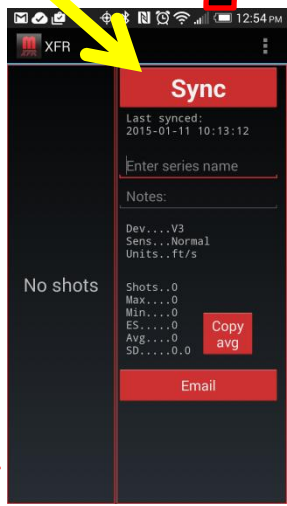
12:54 PM

XFR

Sync

Last synced:
2015-01-11 10:13:12

Enter series name

Notes:

Dev....V3
Sens...Normal
Units..ft/s

Shots..0
Max....0
Min....0
ES.....0
Avg....0
SD.....0.0

Copy avg

No shots

Email